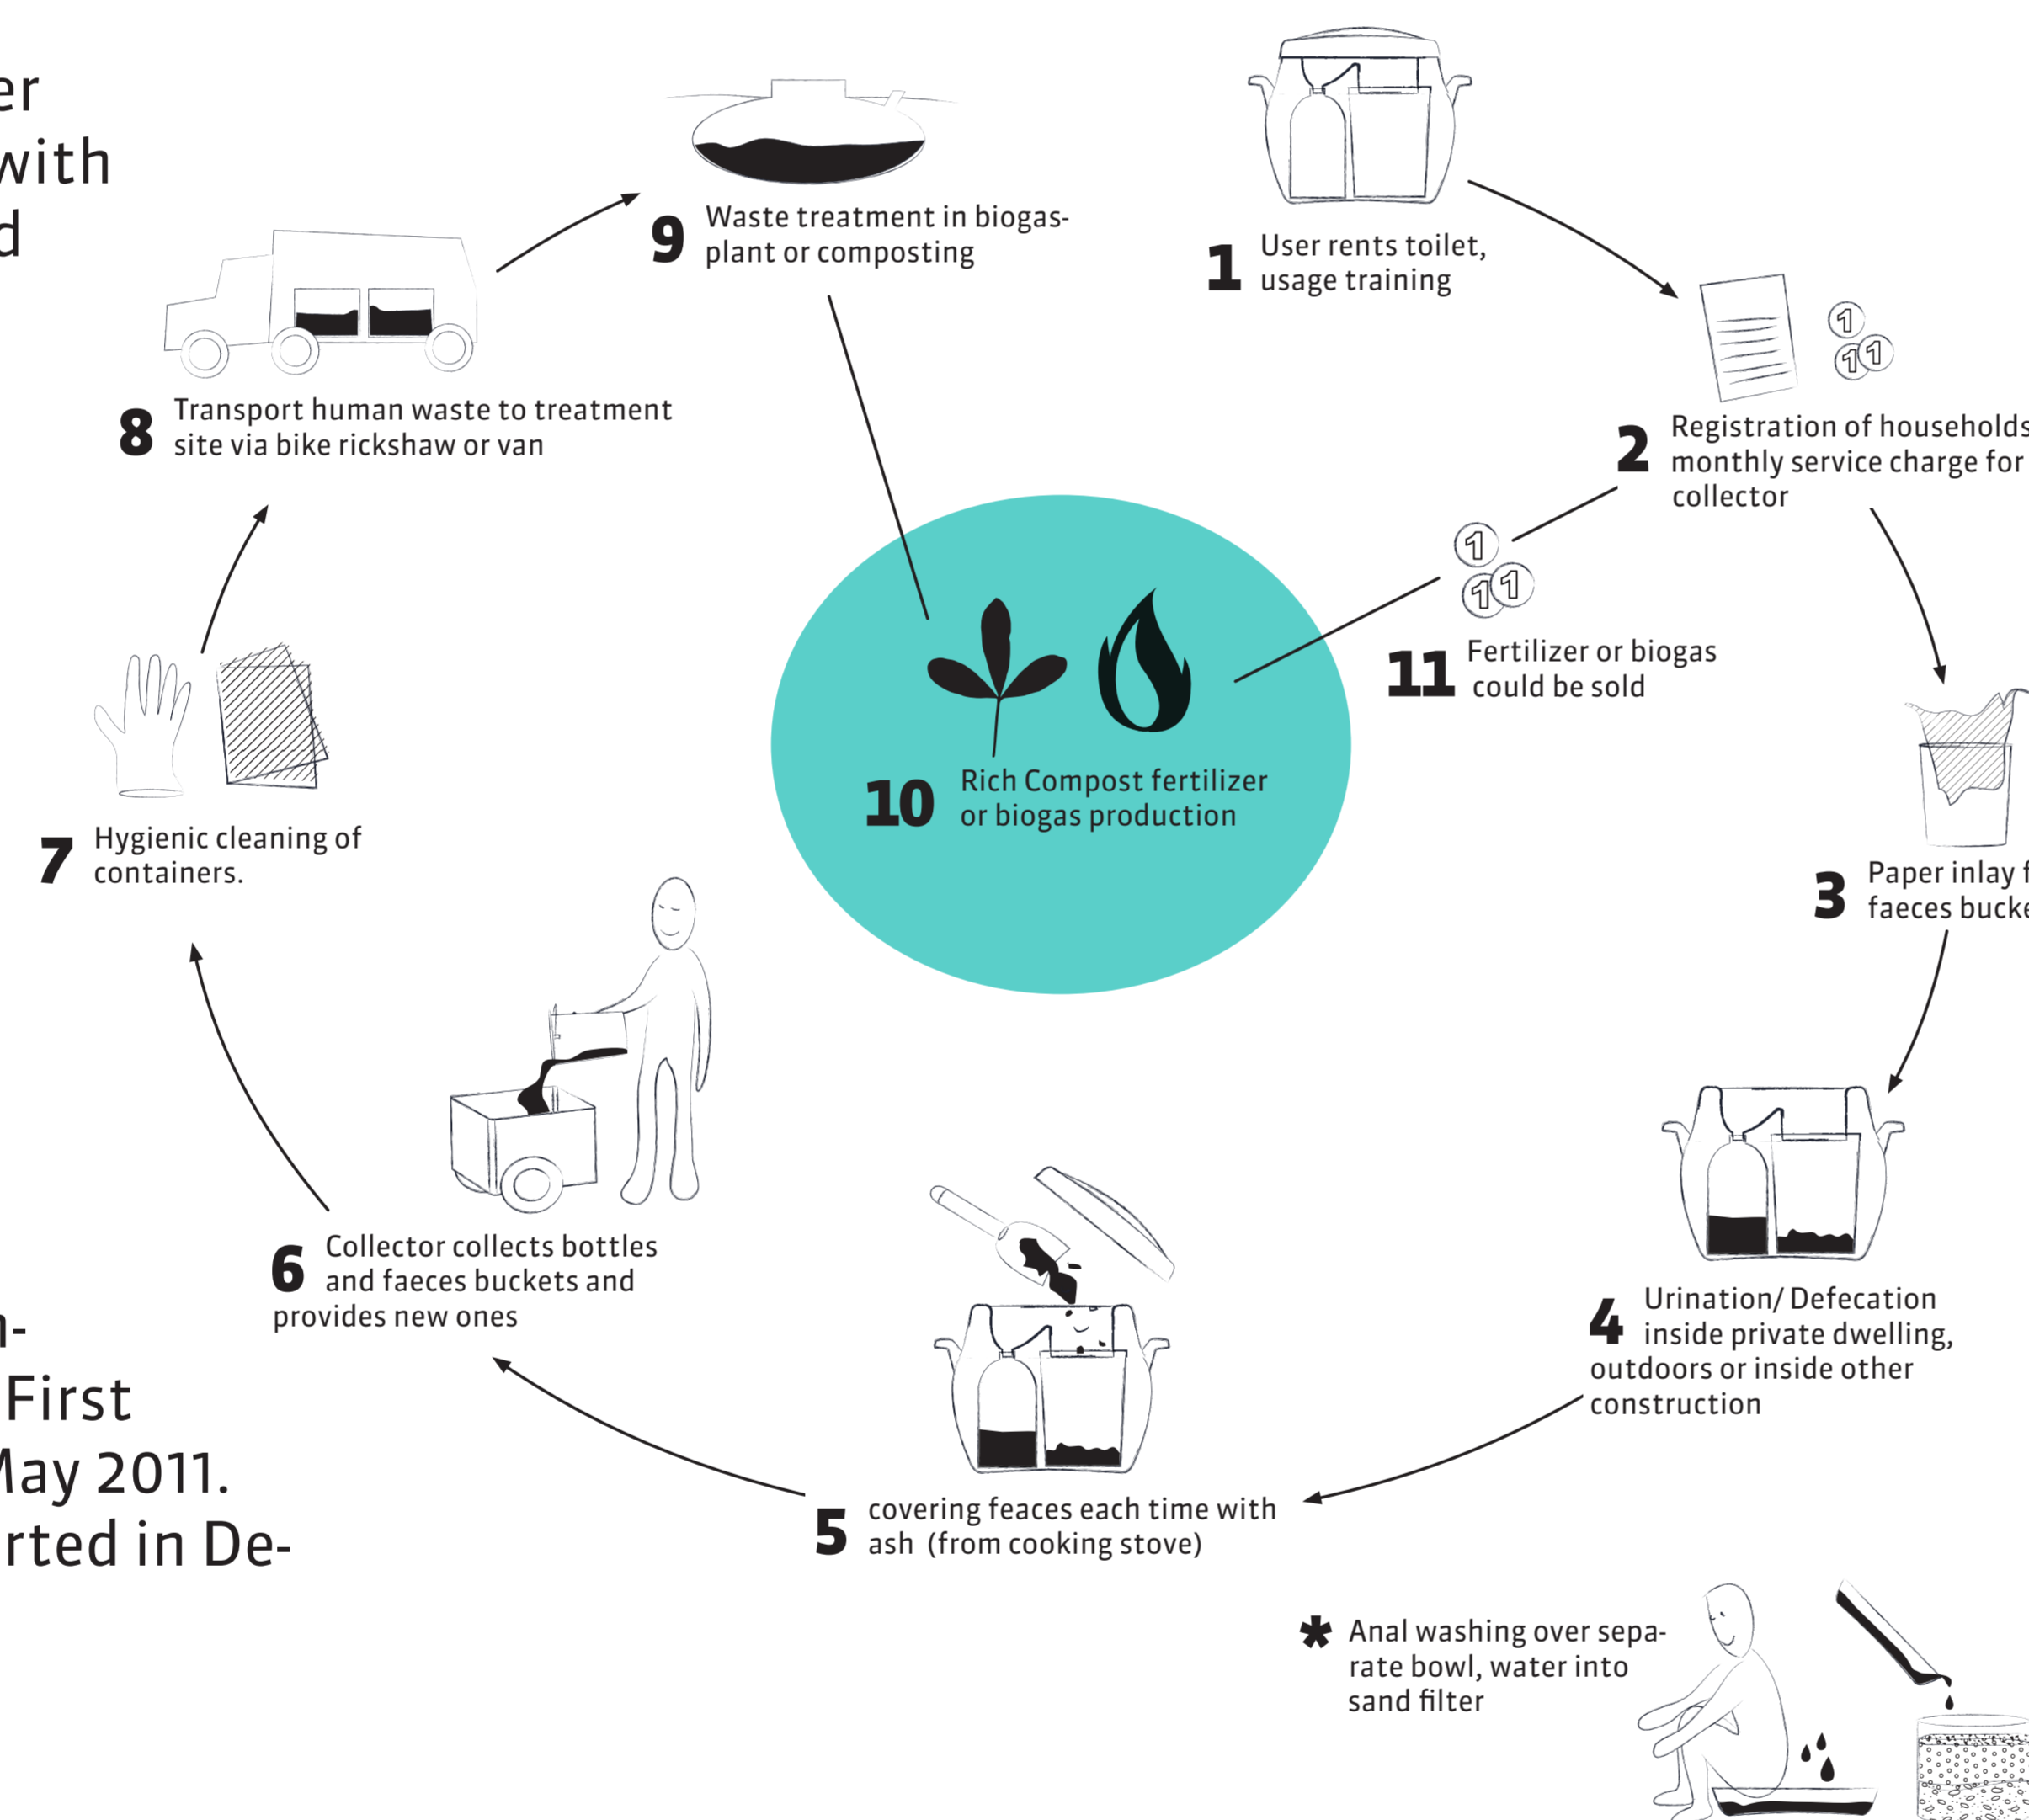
er
with
d

n-
First
May 2011.
rted in De-

9 Waste treatment in biogas-plant or composting

1 User rents toilet, usage training

8 Transport human waste to treatment site via bike rickshaw or van

2 Registration of households monthly service charge for collector

11 Fertilizer or biogas could be sold

10 Rich Compost fertilizer or biogas production

7 Hygienic cleaning of containers.

3 Paper inlay f faeces bucke

6 Collector collects bottles and faeces buckets and provides new ones

4 Urination/ Defecation inside private dwelling, outdoors or inside other construction

5 covering feaces each time with ash (from cooking stove)

✱ Anal washing over separate bowl, water into sand filter